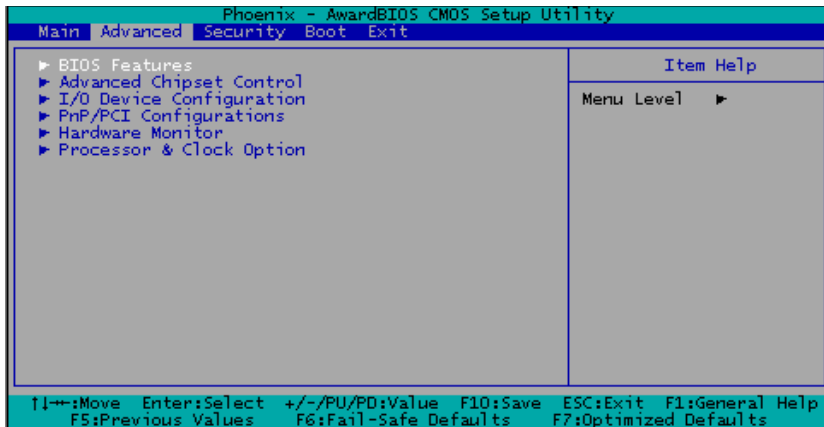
Phoenix - AwardBIOS CMOS Setup Utility

Main Advanced Security Boot Exit

► BIOS Features
► Advanced Chipset Control
► I/O Device Configuration
► PnP/PCI Configurations
► Hardware Monitor
► Processor & Clock Option

Item Help

Menu Level ►

↑↓→←:Move Enter:Select +/-/PU/PD:Value F10:Save ESC:Exit F1:General Help
F5:Previous Values F6:Fail-Safe Defaults F7:Optimized Defaults